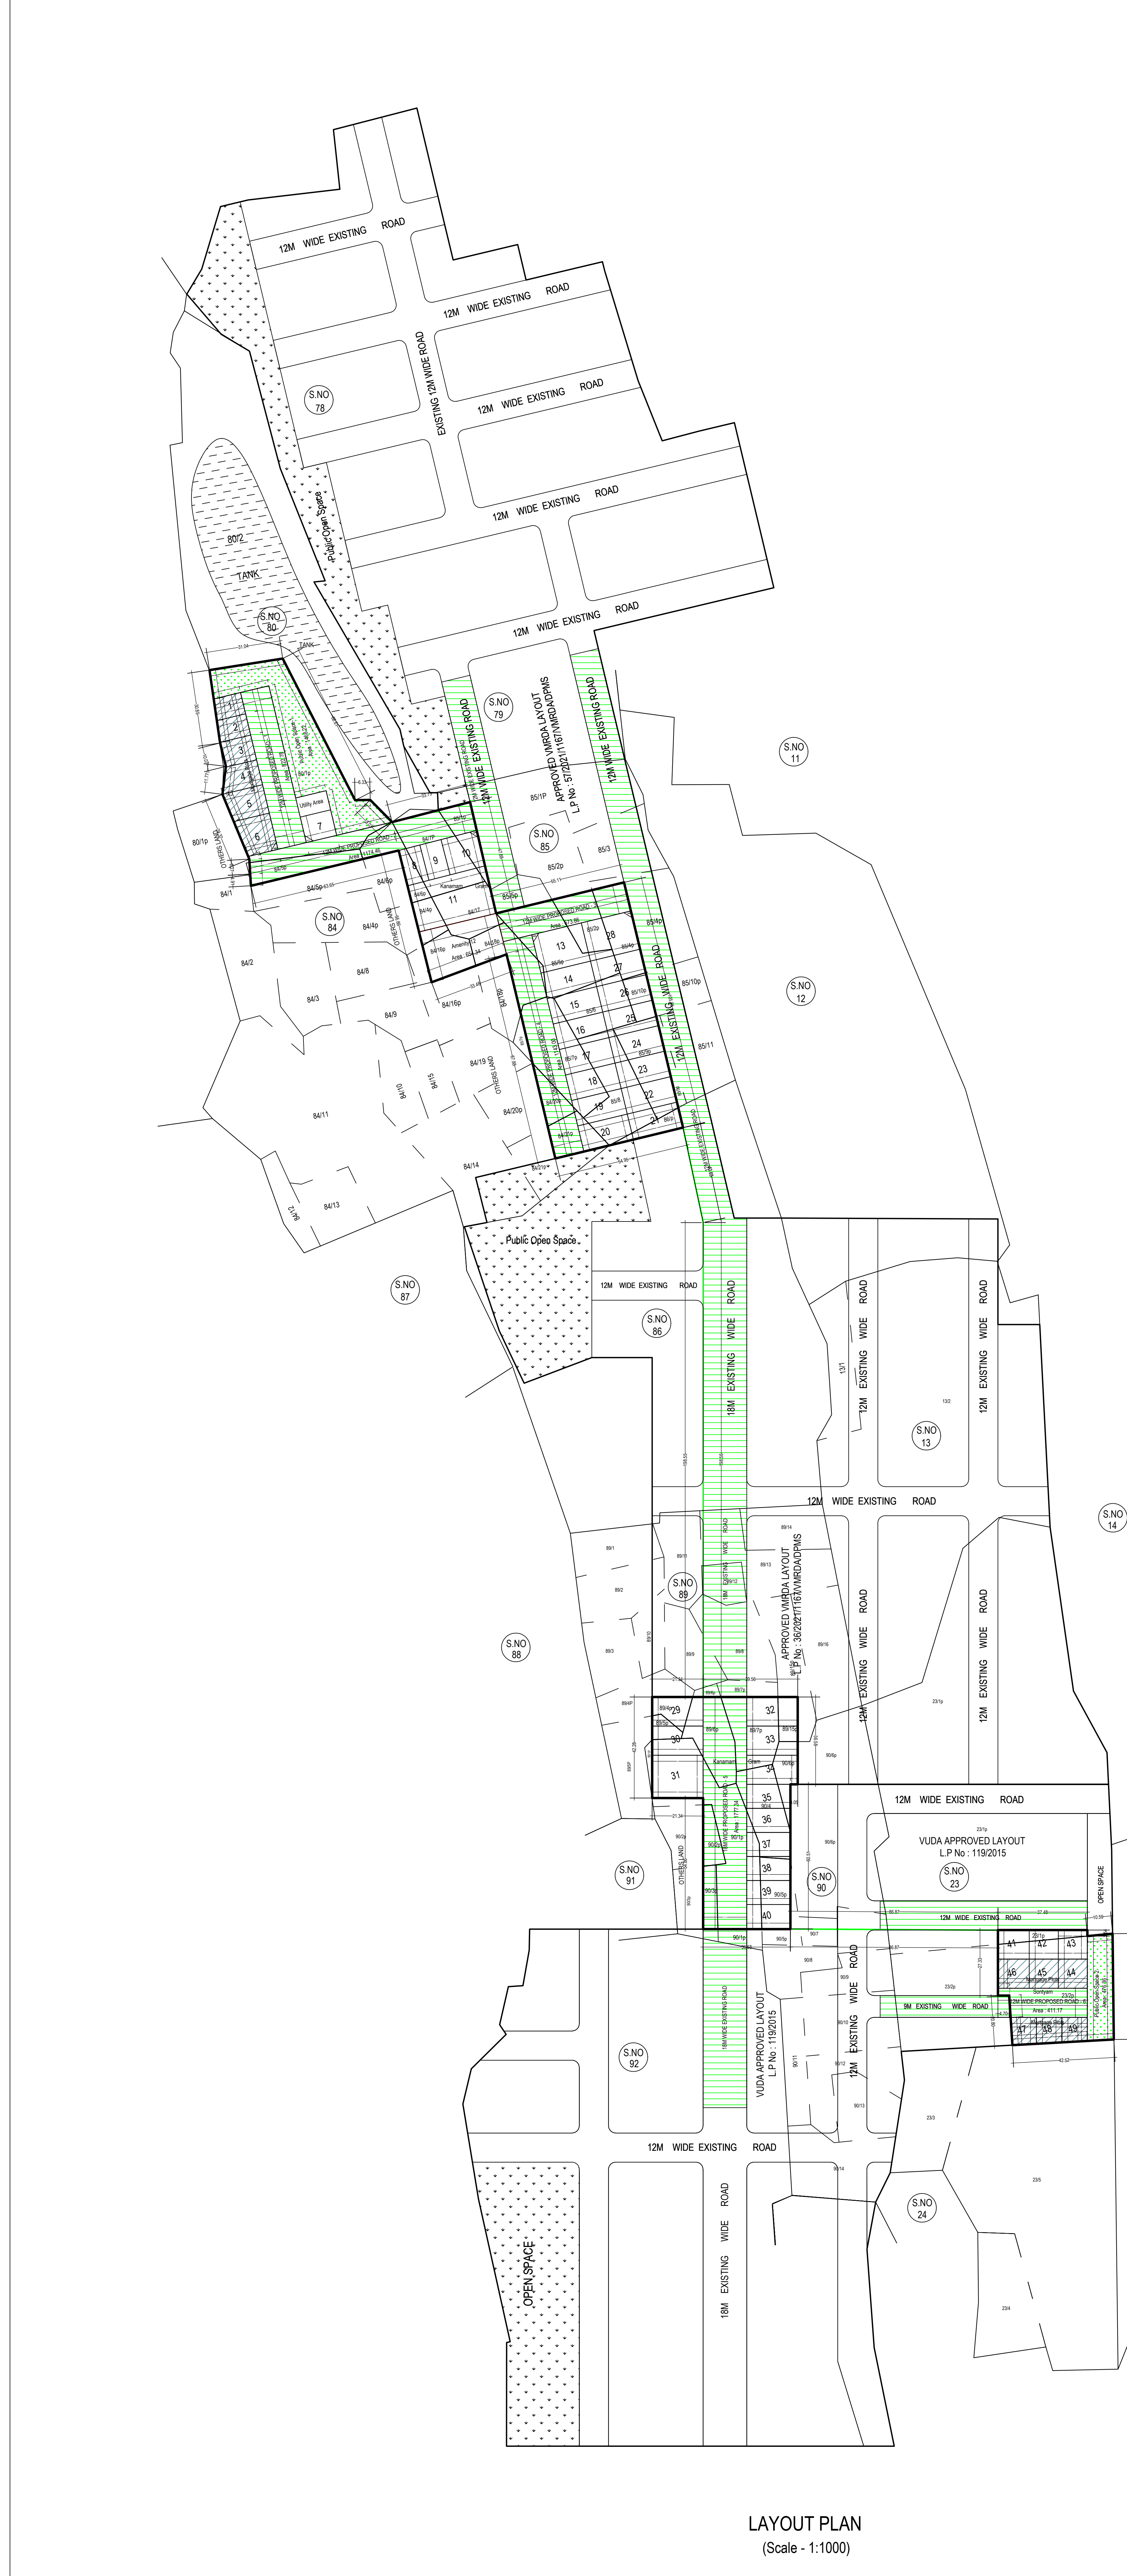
12M WIDE EXISTING ROAD

12M WIDE EXISTING ROAD

EXISTING 12M WIDE ROAD

S.NO 78

12M WIDE EXISTING ROAD

12M WIDE EXISTING ROAD

Public Open Space

80/2

TANK

S.NO 80

TANK

12M WIDE EXISTING ROAD

S.NO 79

APPROVED VMRDA LAYOUT
L.P No : 57/2021/1167/VMRDA/DPMS

12M WIDE EXISTING ROAD

12M WIDE EXISTING ROAD

S.NO 11

1
2
3
4
5
6
7

Utility Area

80/1p

80/1p

OTHERS LAND

85/1P

S.NO 85

85/2p

85/3

8
9
10
11

Kanamam

84/1

84/5p

84/6p

S.NO 84

84/4p

84/2

84/8

84/3

84/9

84/16p

Amenity
Area

13
14
15
16
17
18
19
20
21
22
23
24
25
26
27
28

85/4p

85/10p

85/11

12M EXISTING WIDE ROAD

S.NO 12

84/10

84/15

84/19

84/11

84/20p

OTHERS LAND

84/14

84/13

84/12

Public Open Space

S.NO 87

12M WIDE EXISTING ROAD

S.NO 86

18M EXISTING WIDE ROAD

12M EXISTING WIDE ROAD

13/1

13/2

S.NO 13

12M EXISTING WIDE ROAD

12M WIDE EXISTING ROAD

S.NO 14

89/1

89/2

89/3

S.NO 89

S.NO 88

APPROVED VMRDA LAYOUT
L.P No : 36/2021/1167/VMRDA/DPMS

12M EXISTING WIDE ROAD

12M EXISTING WIDE ROAD

23/1p

29
30
31
32
33
34
35
36
37
38
39
40

Kanamam

12M WIDE EXISTING ROAD

VUDA APPROVED LAYOUT
L.P No : 119/2015

S.NO 23

OPEN SPACE

S.NO 91

OTHERS LAND

S.NO 90

12M WIDE EXISTING ROAD

41
42
43
44
45
46
47
48
49

9M EXISTING WIDE ROAD

12M EXISTING WIDE ROAD

23/2p

S.NO 92

18M WIDE EXISTING ROAD

VUDA APPROVED LAYOUT
L.P No : 119/2015

23/3

12M WIDE EXISTING ROAD

23/5

S.NO 24

OPEN SPACE

18M EXISTING WIDE ROAD

23/4

LAYOUT PLAN
(Scale - 1:1000)